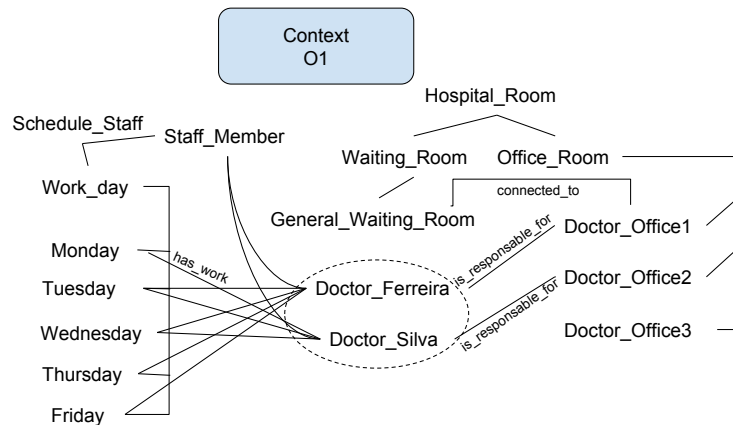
Context
O1

Hospital_Room

Schedule_Staff

Staff_Member

Waiting_Room

Office_Room

Work_day

connected_to

General_Waiting_Room

Doctor_Office1

Monday

has_work

is_responsable_for

Tuesday

Doctor_Ferreira

Doctor_Office2

Wednesday

Doctor_Silva

is_responsable_for

Doctor_Office3

Thursday

Friday